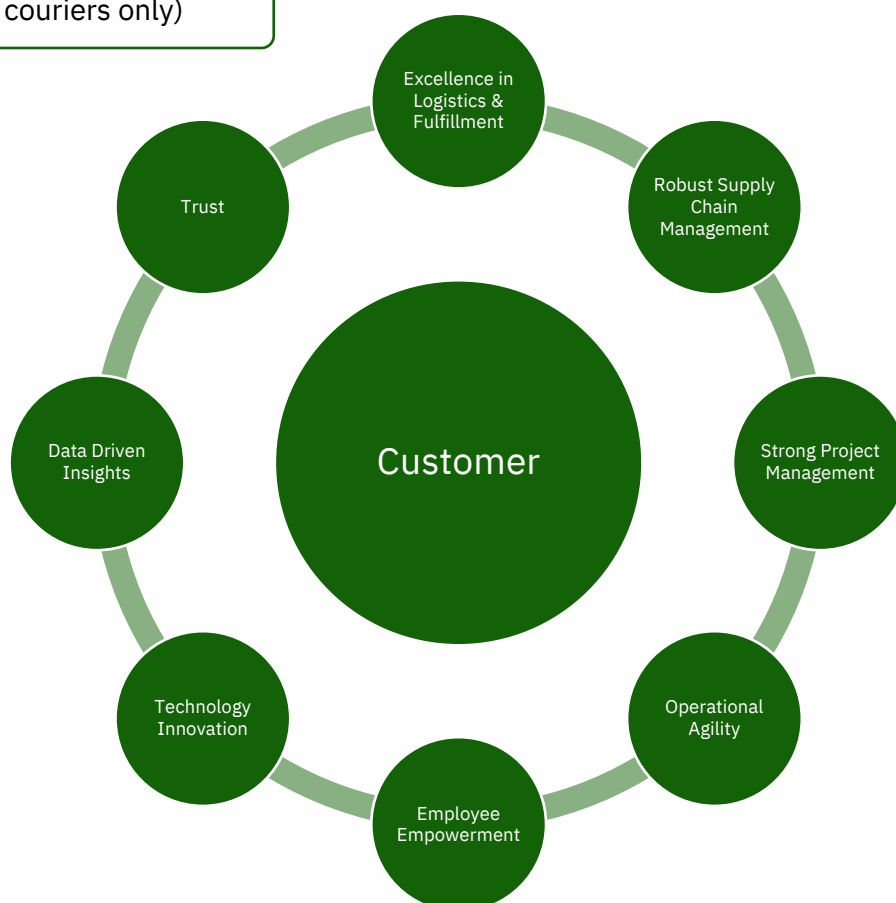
couriers only)

Excellence in Logistics & Fulfillment

Robust Supply Chain Management

Strong Project Management

Operational Agility

Employee Empowerment

Technology Innovation

Data Driven Insights

Trust

Customer